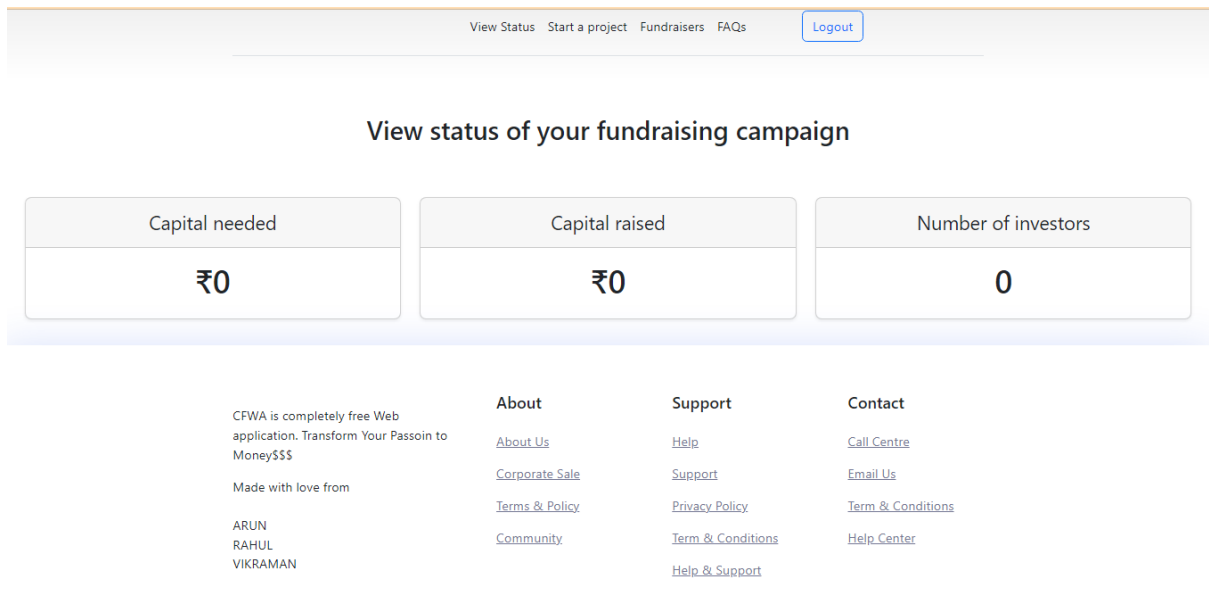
View Status Start a project Fundraisers FAQs Logout

View status of your fundraising campaign

| Capital needed | Capital raised | Number of investors |
|---|---|---|
| ₹0 | ₹0 | 0 |

CFWA is completely free Web application. Transform Your Passoin to Money$$$

Made with love from

ARUN
RAHUL
VIKRAMAN

About

About Us
Corporate Sale
Terms & Policy
Community

Support

Help
Support
Privacy Policy
Term & Conditions
Help & Support

Contact

Call Centre
Email Us
Term & Conditions
Help Center